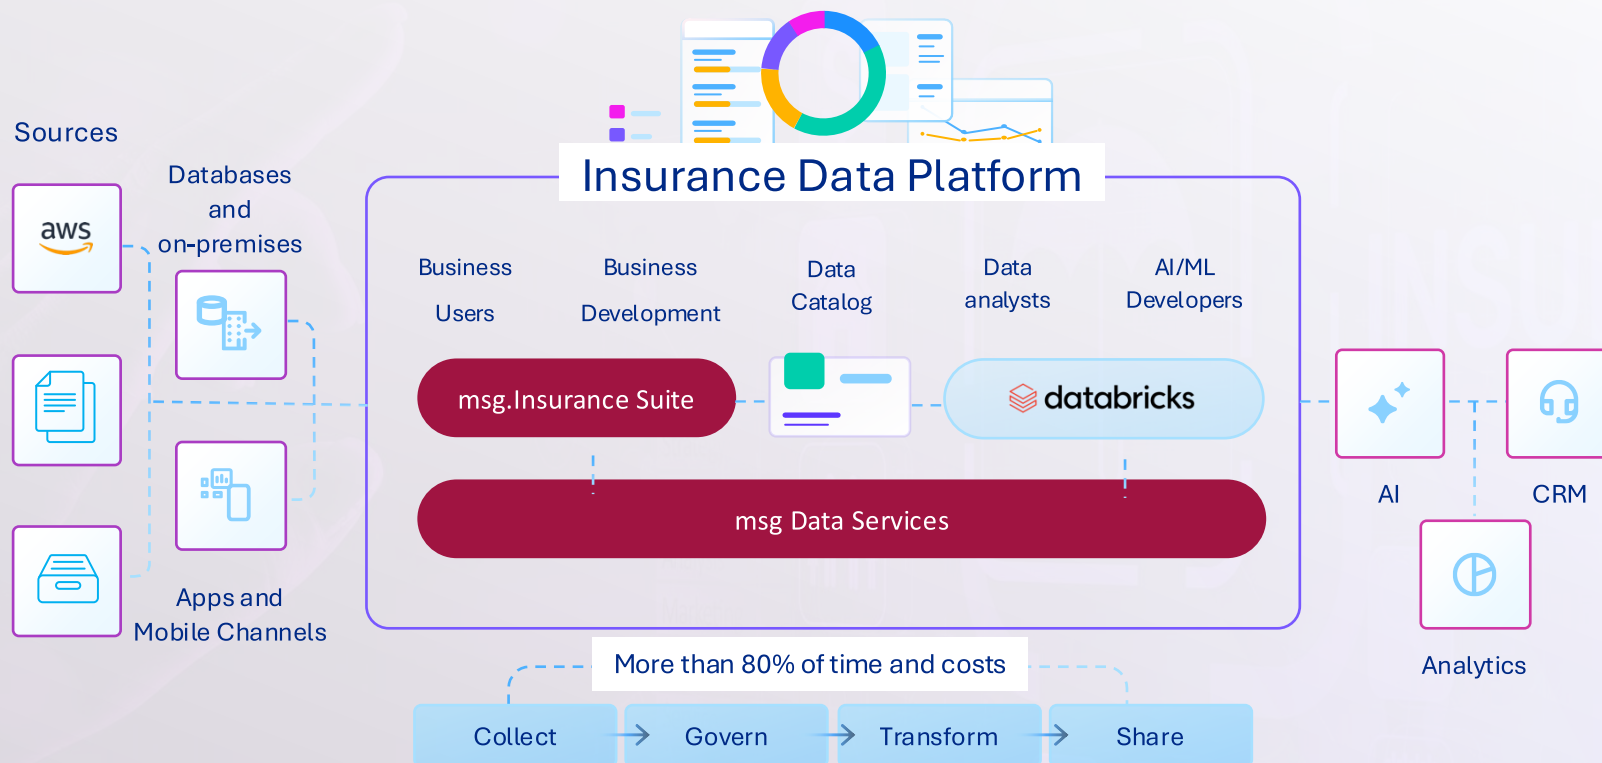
Sources

aws

Databases and on-premises

Apps and Mobile Channels

Insurance Data Platform

Business Users

Business Development

Data Catalog

Data analysts

AI/ML Developers

msg.Insurance Suite

databricks

msg Data Services

AI

CRM

Analytics

More than 80% of time and costs

Collect

Govern

Transform

Share